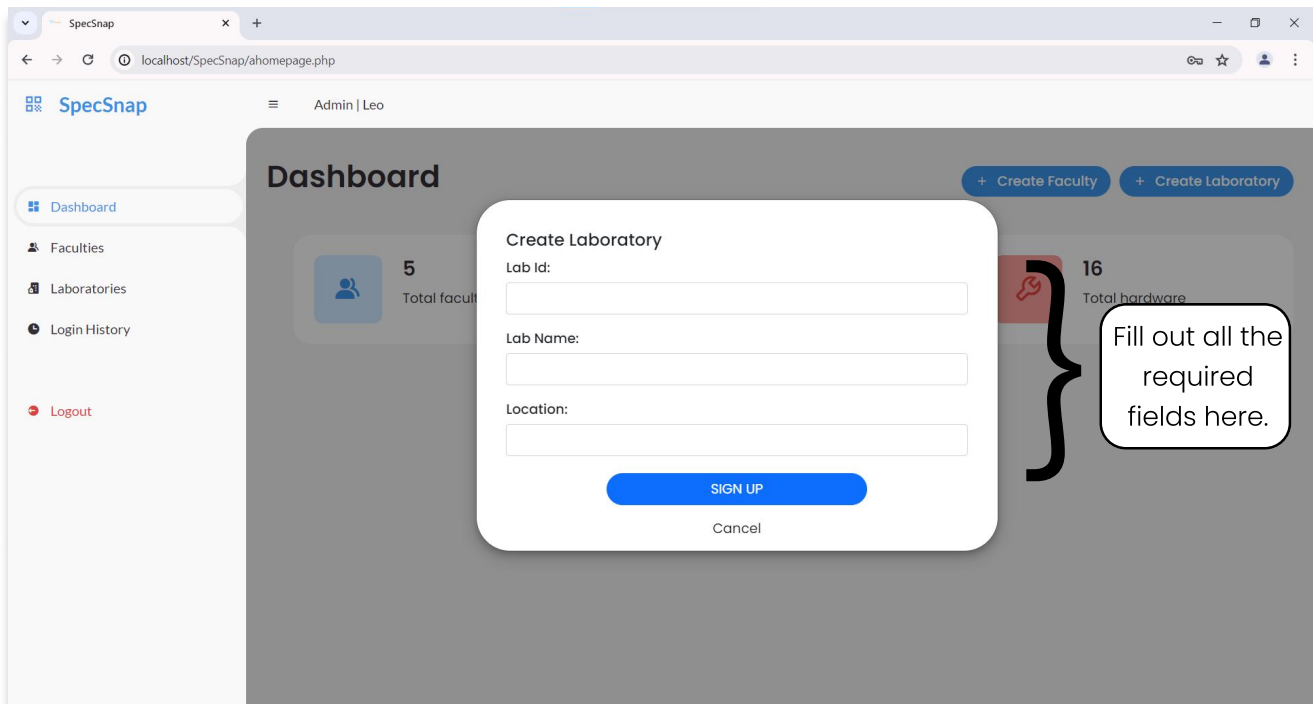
SpecSnap
localhost/SpecSnap/ahomepage.php

SpecSnap
Admin | Leo

Dashboard
Faculties
Laboratories
Login History
Logout

Dashboard
+ Create Faculty
+ Create Laboratory

5
Total facult

16
Total hardware

Create Laboratory
Lab Id:
Lab Name:
Location:
SIGN UP
Cancel

Fill out all the required fields here.